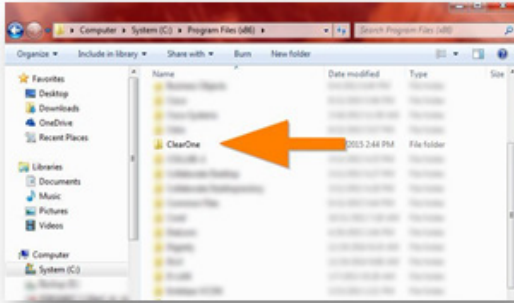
Computer ▸ System (C:) ▸ Program Files (x86) ▸

Search Program Files (x86)

Organize ▾ Include in library ▾ Share with ▾ Burn New folder

Favorites
Desktop
Downloads
OneDrive
Recent Places

Libraries
Documents
Music
Pictures
Videos

Computer
System (C:)

Name
Date modified
Type
Size

ClearOne
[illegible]2015 2:44 PM
File folder